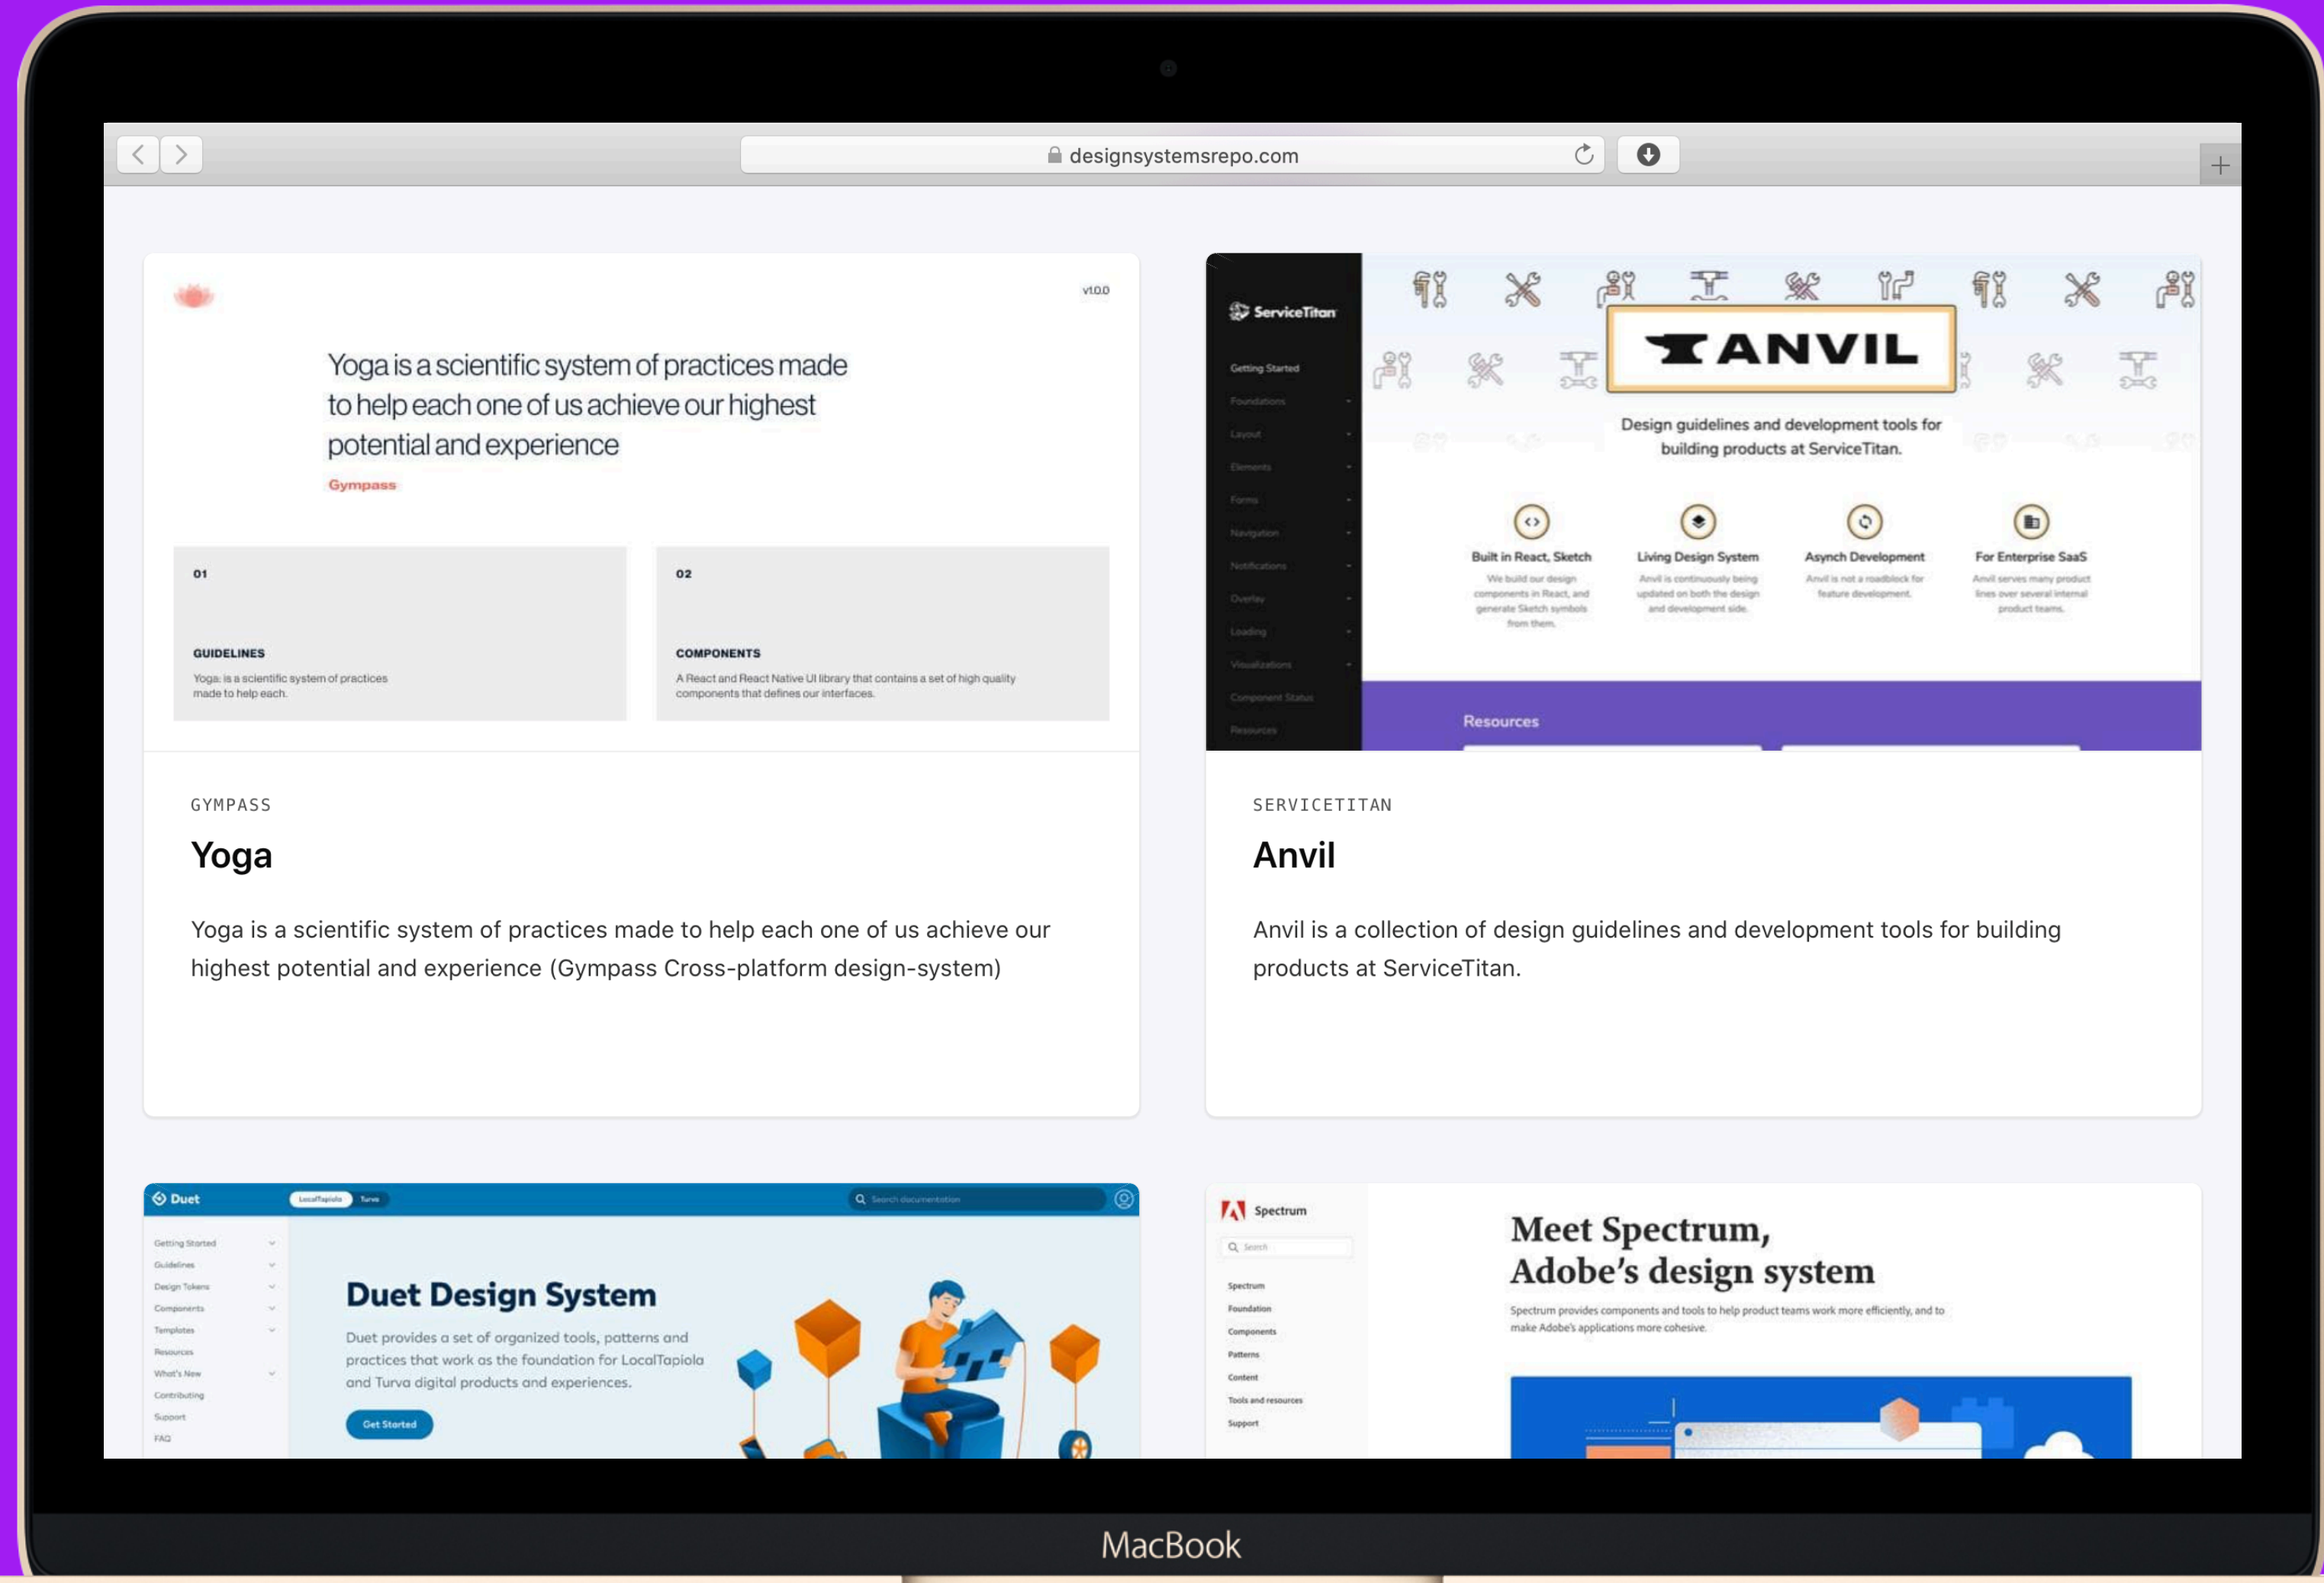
designsystemsrepo.com

v1.0.0

Yoga is a scientific system of practices made to help each one of us achieve our highest potential and experience

Gympass

01

GUIDELINES

Yoga: is a scientific system of practices made to help each.

02

COMPONENTS

A React and React Native UI library that contains a set of high quality components that defines our interfaces.

GYMPASS

Yoga

Yoga is a scientific system of practices made to help each one of us achieve our highest potential and experience (Gympass Cross-platform design-system)

ServiceTitan

Getting Started
Foundations
Layout
Elements
Forms
Navigation
Notifications
Overlay
Loading
Visualizations
Component Status
Resources

ANVIL

Design guidelines and development tools for building products at ServiceTitan.

Built in React, Sketch
We build our design components in React, and generate Sketch symbols from them.

Living Design System
Anvil is continuously being updated on both the design and development side.

Asynch Development
Anvil is not a roadblock for feature development.

For Enterprise SaaS
Anvil serves many product lines over several internal product teams.

Resources

SERVICETITAN

Anvil

Anvil is a collection of design guidelines and development tools for building products at ServiceTitan.

Duet

LocalTapiola Turva

Search documentation

Getting Started
Guidelines
Design Tokens
Components
Templates
Resources
What's New
Contributing
Support
FAQ

Duet Design System

Duet provides a set of organized tools, patterns and practices that work as the foundation for LocalTapiola and Turva digital products and experiences.

Get Started

Spectrum

Search

Spectrum
Foundation
Components
Patterns
Content
Tools and resources
Support

Meet Spectrum, Adobe's design system

Spectrum provides components and tools to help product teams work more efficiently, and to make Adobe's applications more cohesive.

MacBook